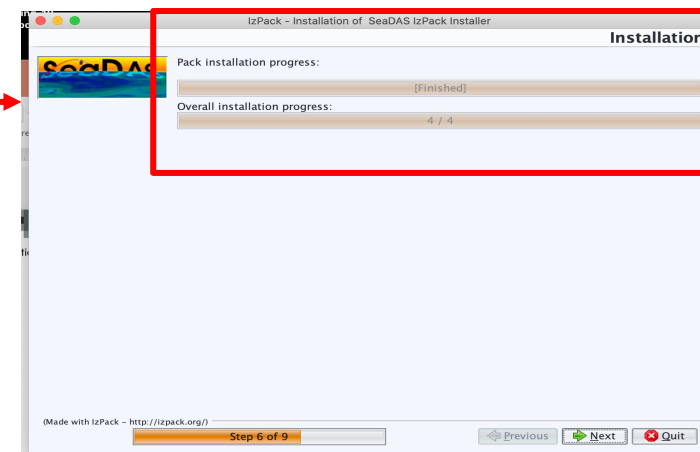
IzPack - Installation of SeaDAS IzPack Installer

Installation

SeaDAS

Pack installation progress:

[Finished]

Overall installation progress:

4 / 4

(Made with IzPack - http://izpack.org/)

Step 6 of 9

Previous

Next

Quit